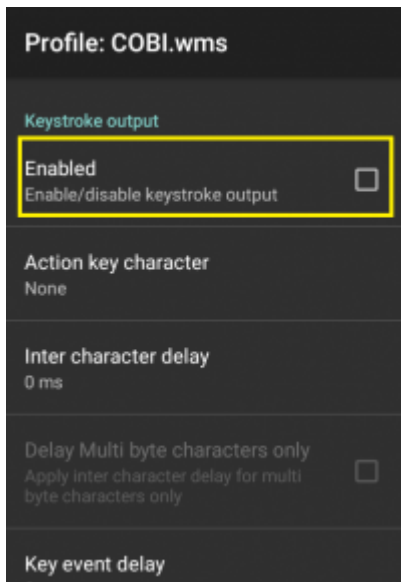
Profile: COBI.wms

Keystroke output

Enabled
Enable/disable keystroke output

Action key character
None

Inter character delay
0 ms

Delay Multi byte characters only
Apply inter character delay for multi byte characters only

Key event delay